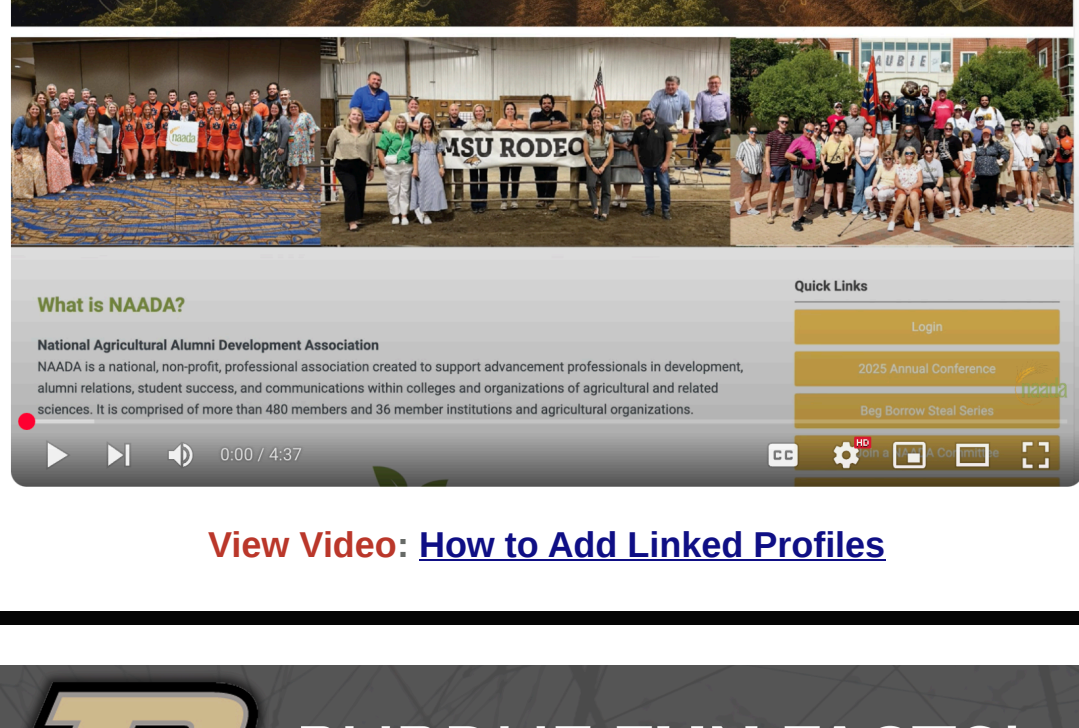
naada

MSU RODEO

AUBIE

What is NAADA?

National Agricultural Alumni Development Association
NAADA is a national, non-profit, professional association created to support advancement professionals in development, alumni relations, student success, and communications within colleges and organizations of agricultural and related sciences. It is comprised of more than 480 members and 36 member institutions and agricultural organizations.

Quick Links

Login

2025 Annual Conference

Beg Borrow Steal Series

Join a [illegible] Committee

0:00 / 4:37

CC

HD

View Video: How to Add Linked Profiles